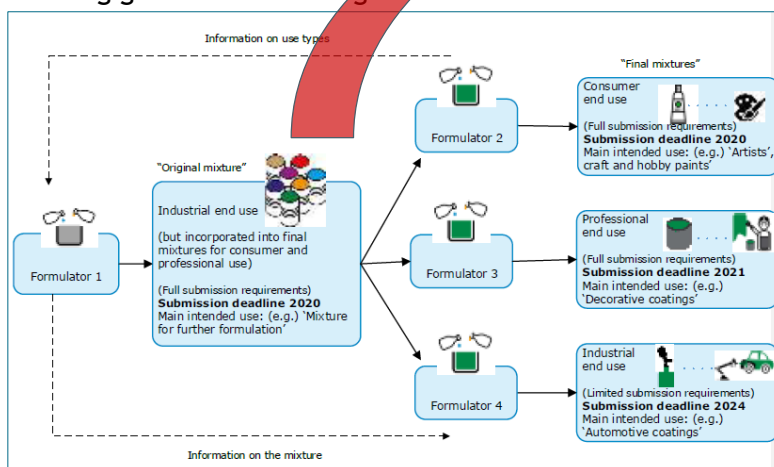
Information on use types

"Final mixtures"

Formulator 1

"Original mixture"

Industrial end use

(but incorporated into final mixtures for consumer and professional use)

(Full submission requirements)
**Submission deadline 2020**
Main intended use: (e.g.) 'Mixture for further formulation'

Formulator 2

Formulator 3

Formulator 4

Consumer end use

(Full submission requirements)
**Submission deadline 2020**
Main intended use: (e.g.) 'Artists', craft and hobby paints'

Professional end use

(Full submission requirements)
**Submission deadline 2021**
Main intended use: (e.g.) 'Decorative coatings'

Industrial end use

(Limited submission requirements)
**Submission deadline 2024**
Main intended use: (e.g.) 'Automotive coatings'

Information on the mixture